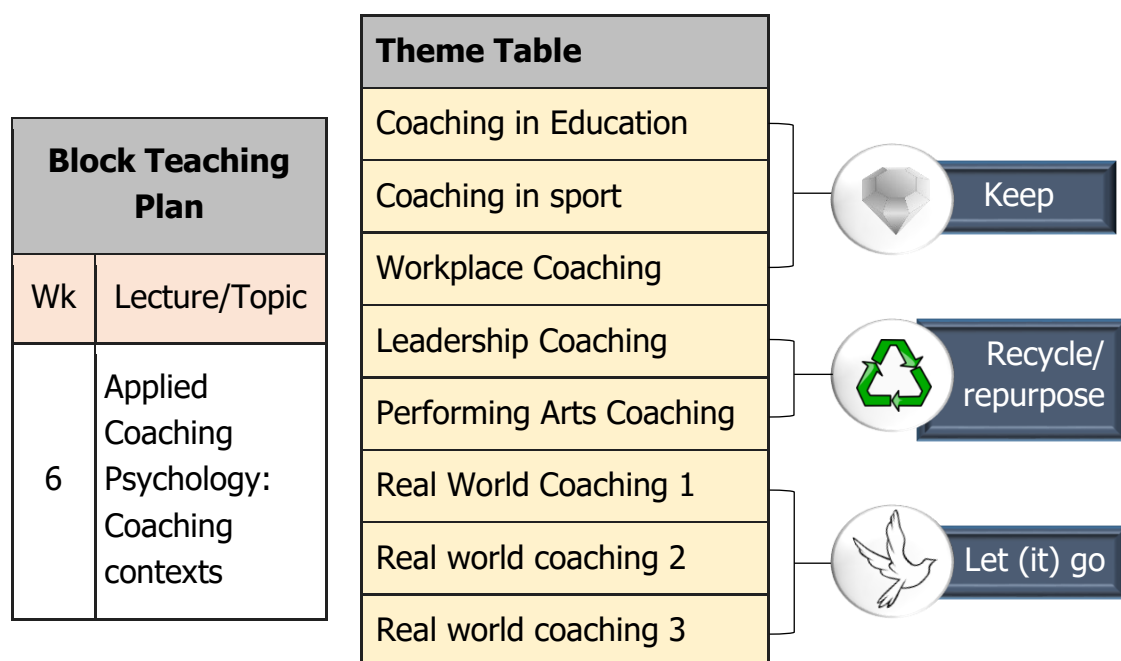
| Block Teaching Plan | |
|---|---|
| Wk | Lecture/Topic |
| 6 | Applied Coaching Psychology: Coaching contexts |

| Theme Table |
|---|
| Coaching in Education |
| Coaching in sport |
| Workplace Coaching |
| Leadership Coaching |
| Performing Arts Coaching |
| Real World Coaching 1 |
| Real world coaching 2 |
| Real world coaching 3 |

Keep

Recycle/ repurpose

Let (it) go